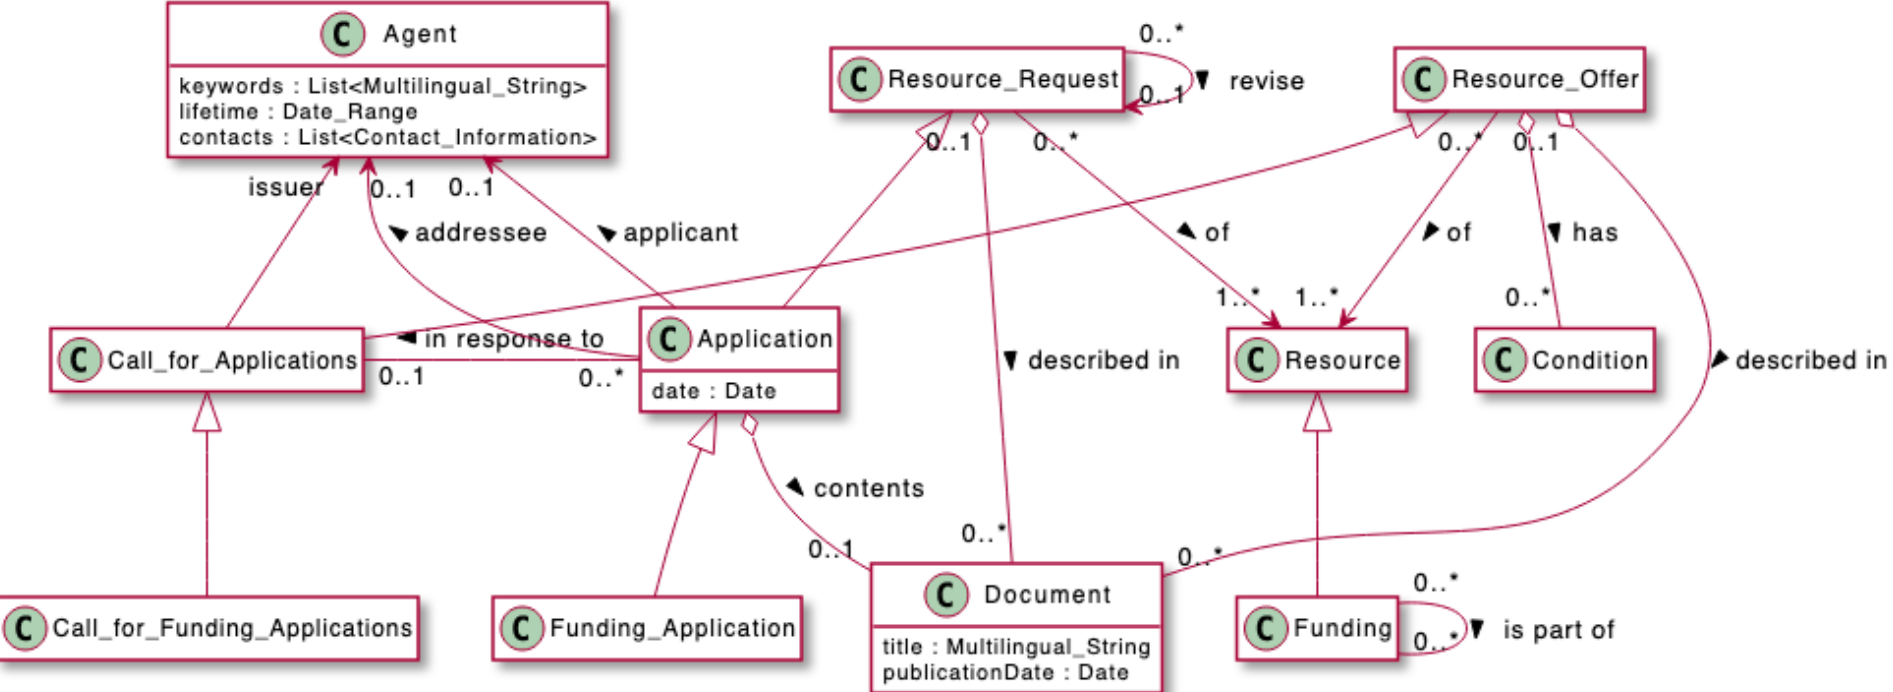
C Agent
keywords : List<Multilingual_String>
lifetime : Date_Range
contacts : List<Contact_Information>

C Resource_Request
0..*
0..1
revise

C Resource_Offer

issuer
0..1
0..1
addressee
applicant
0..1
0..*
0..*
0..1
of
of
has
1..*
1..*
0..*

C Call_for_Applications
in response to
0..1
0..*
C Application
date : Date
described in
C Resource
C Condition
described in

contents
0..*
0..1
0..*

C Call_for_Funding_Applications
C Funding_Application
C Document
title : Multilingual_String
publicationDate : Date
C Funding
0..*
0..*
is part of